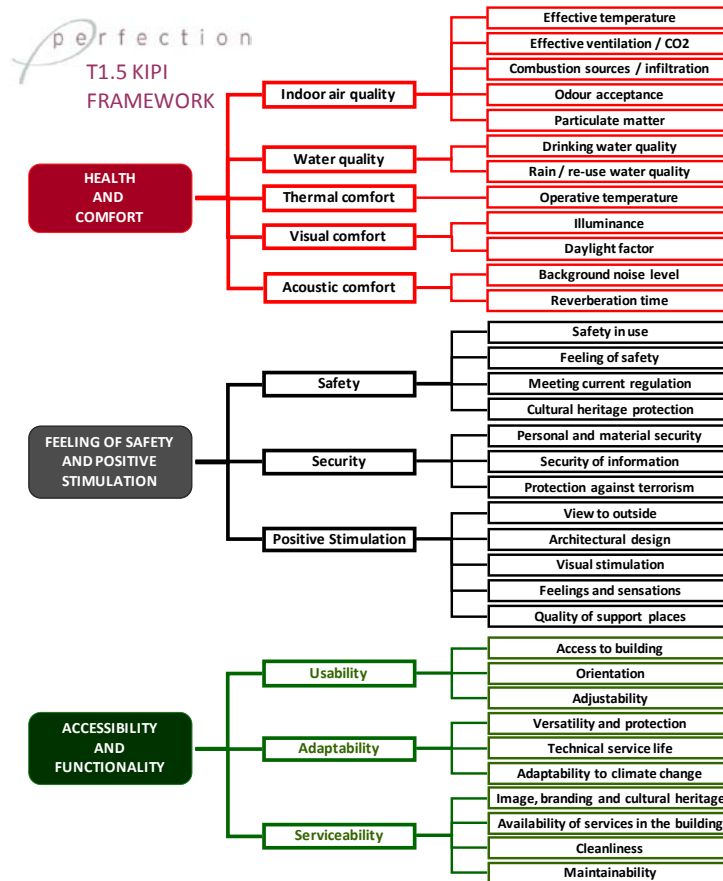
perfection

T1.5 KIPI FRAMEWORK

HEALTH AND COMFORT

Indoor air quality
Effective temperature
Effective ventilation / CO2
Combustion sources / infiltration
Odour acceptance
Particulate matter

Water quality
Drinking water quality
Rain / re-use water quality

Thermal comfort
Operative temperature

Visual comfort
Illuminance
Daylight factor

Acoustic comfort
Background noise level
Reverberation time

FEELING OF SAFETY AND POSITIVE STIMULATION

Safety
Safety in use
Feeling of safety
Meeting current regulation
Cultural heritage protection

Security
Personal and material security
Security of information
Protection against terrorism

Positive Stimulation
View to outside
Architectural design
Visual stimulation
Feelings and sensations
Quality of support places

ACCESSIBILITY AND FUNCTIONALITY

Usability
Access to building
Orientation
Adjustability

Adaptability
Versatility and protection
Technical service life
Adaptability to climate change

Serviceability
Image, branding and cultural heritage
Availability of services in the building
Cleanliness
Maintainability